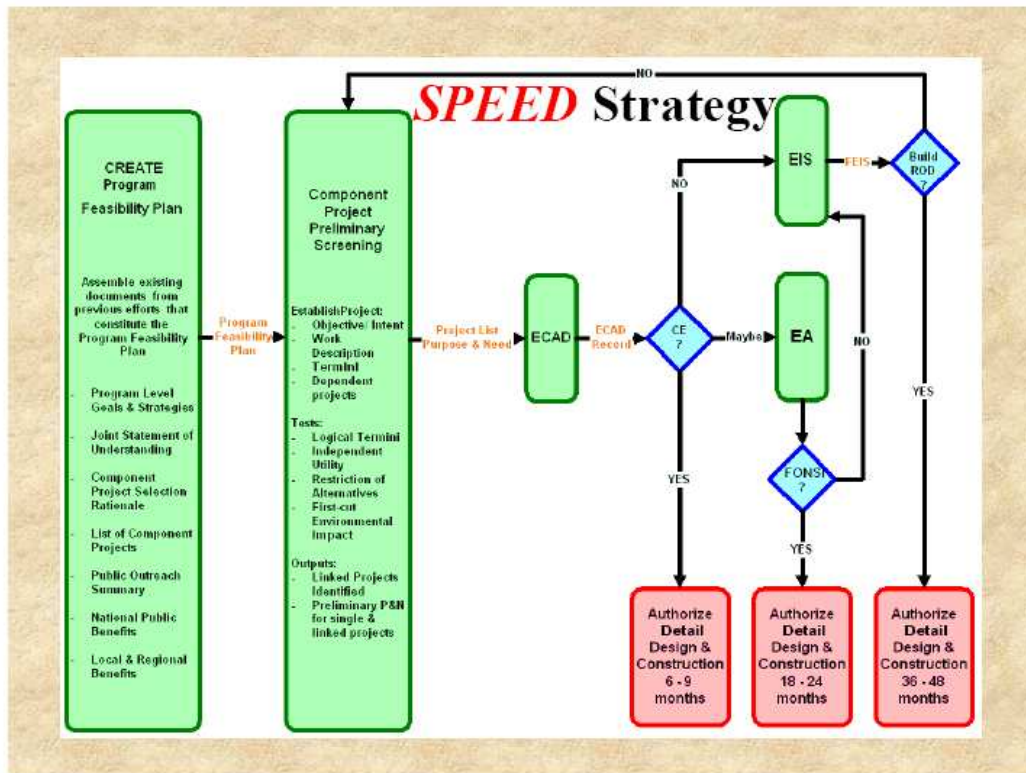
SPEED Strategy

NO

CREATE Program Feasibility Plan

Assemble existing documents from previous efforts that constitute the Program Feasibility Plan

- Program Level Goals & Strategies
- Joint Statement of Understanding
- Component Project Selection Rationale
- List of Component Projects
- Public Outreach Summary
- National Public Benefits
- Local & Regional Benefits

Program Feasibility Plan

Component Project Preliminary Screening

EstablishProject:
- Objective/ Intent
- Work Description
- Termini
- Dependent projects

Tests:
- Logical Termini
- Independent Utility
- Restriction of Alternatives
- First-cut Environmental Impact

Outputs:
- Linked Projects Identified
- Preliminary P&N for single & linked projects

Project List Purpose & Need

ECAD

ECAD Record

CE ?

NO

YES

Maybe

EIS

FEIS

Build ROD ?

YES

EA

NO

FONSI ?

YES

Authorize Detail Design & Construction 6 - 9 months

Authorize Detail Design & Construction 18 - 24 months

Authorize Detail Design & Construction 36 - 48 months